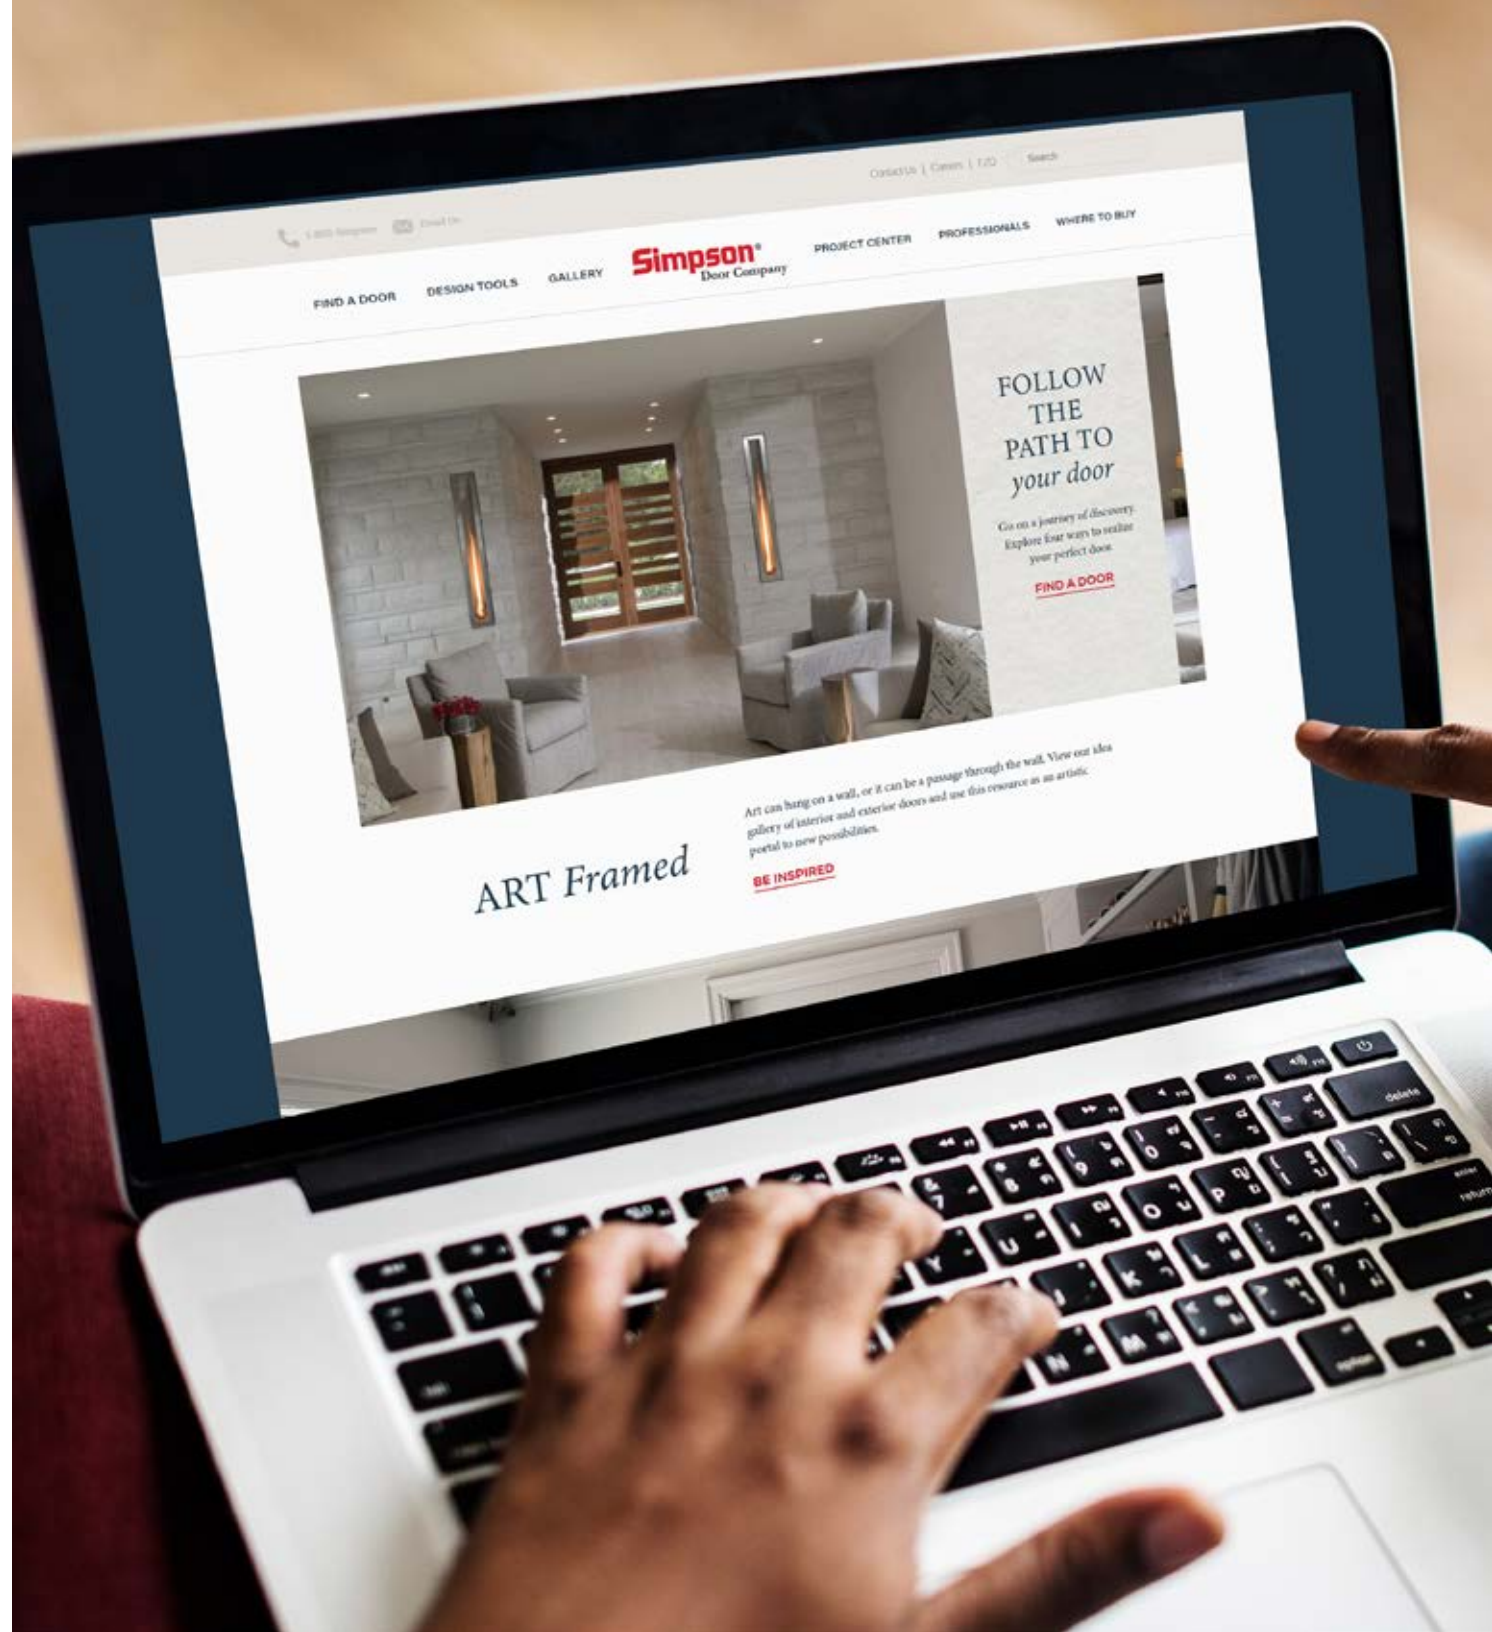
Contact Us | Careers | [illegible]   Search

1-800-Simpson   Email Us

FIND A DOOR   DESIGN TOOLS   GALLERY   Simpson® Door Company   PROJECT CENTER   PROFESSIONALS   WHERE TO BUY

FOLLOW THE PATH TO your door

Go on a journey of discovery. Explore four ways to realize your perfect door.

FIND A DOOR

ART Framed

Art can hang on a wall, or it can be a passage through the wall. View our idea gallery of interior and exterior doors and use this resource as an artistic portal to new possibilities.

BE INSPIRED

delete
enter
return
option